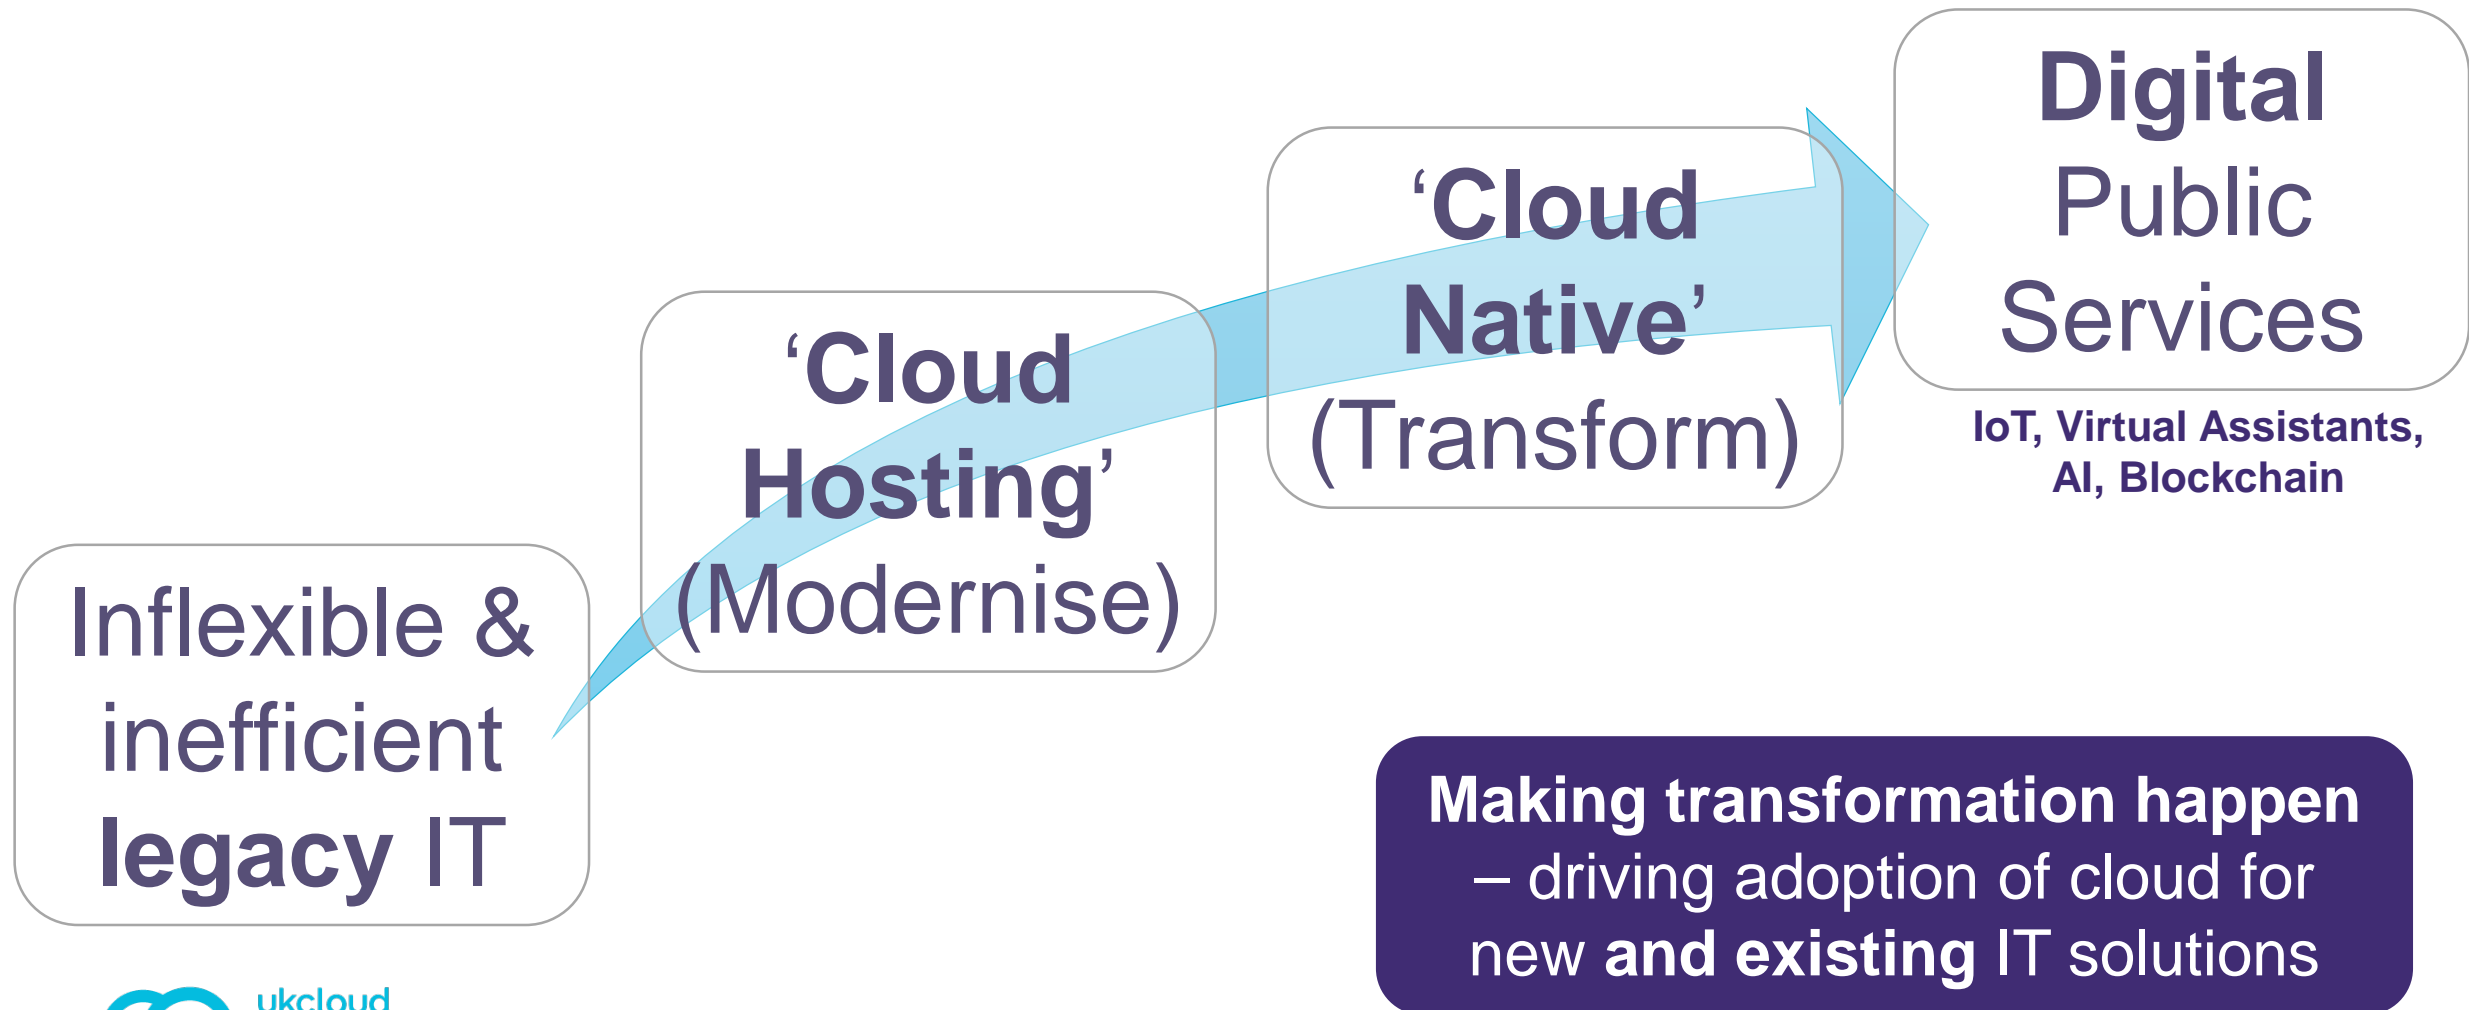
Inflexible & inefficient legacy IT

‘Cloud Hosting’ (Modernise)

‘Cloud Native’ (Transform)

Digital Public Services

IoT, Virtual Assistants, AI, Blockchain

Making transformation happen – driving adoption of cloud for new and existing IT solutions

ukcloud